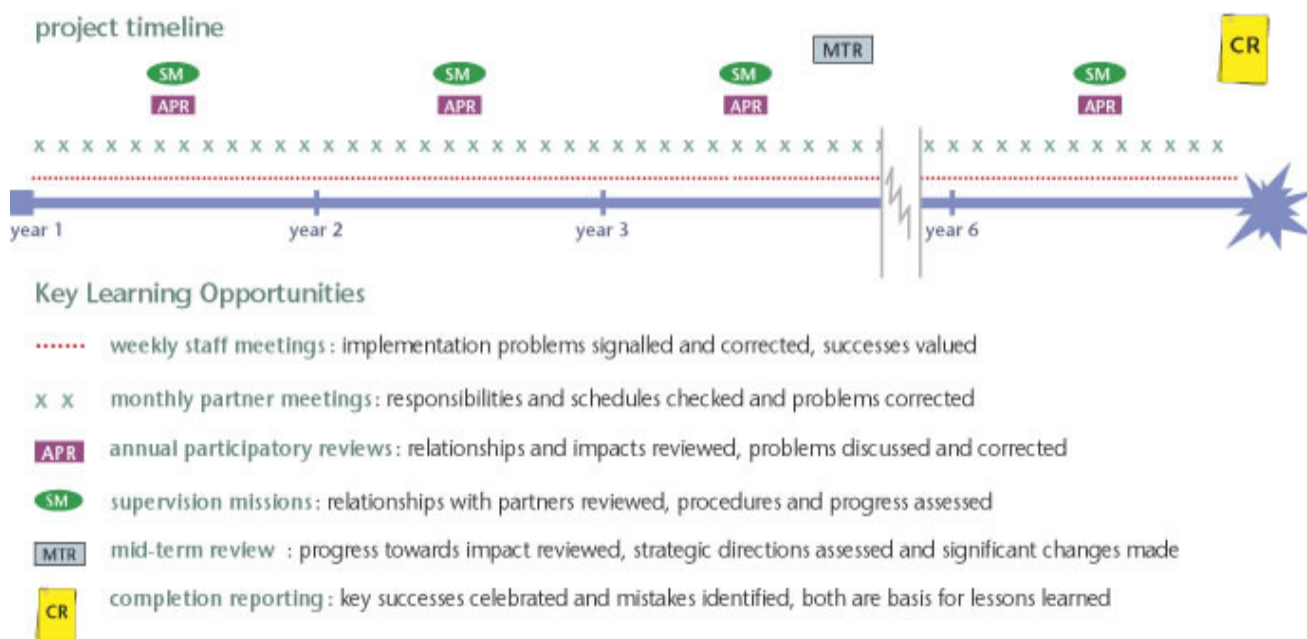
project timeline

MTR

CR

SM
APR

SM
APR

SM
APR

SM
APR

x x x x x x x x x x x x x x x x x x x x x x x x x x x x x x x x x x x x x x x x x x x x x x x x x x x x

year 1

year 2

year 3

year 6

Key Learning Opportunities

weekly staff meetings: implementation problems signalled and corrected, successes valued

x x monthly partner meetings: responsibilities and schedules checked and problems corrected

APR annual participatory reviews: relationships and impacts reviewed, problems discussed and corrected

SM supervision missions: relationships with partners reviewed, procedures and progress assessed

MTR mid-term review : progress towards impact reviewed, strategic directions assessed and significant changes made

CR completion reporting: key successes celebrated and mistakes identified, both are basis for lessons learned